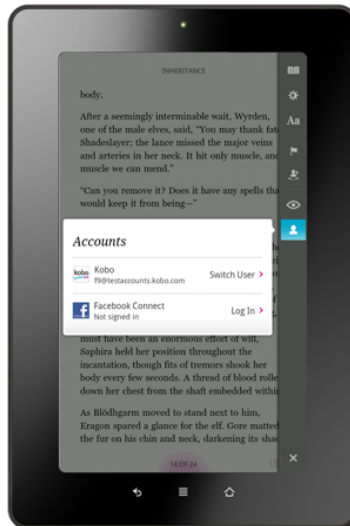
INHERITANCE

body.

After a seemingly interminable wait, Wyrden, one of the male elves, said, "You may thank fat Shadeslayer; the lance missed the major veins and arteries in her neck. It hit only muscle, and muscle we can mend."

"Can you remove it? Does it have any spells that would keep it from being—"

Accounts

kobo Kobo
f9@testaccounts.kobo.com
Switch User

Facebook Connect
Not signed in
Log In

must have been an enormous effort of will, Saphira held her position throughout the incantation, though fits of tremors shook her body every few seconds. A thread of blood rolle down her chest from the shaft embedded within

As Blödhgarm moved to stand next to him, Eragon spared a glance for the elf. Gore matted the fur on his chin and neck, darkening its shade

14 OF 24

Aa